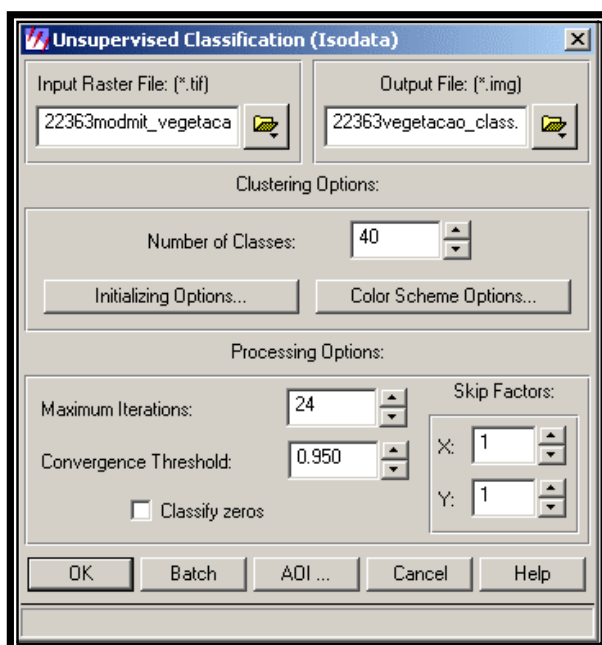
Unsupervised Classification (Isodata)

Input Raster File: (*.tif)
22363modmit_vegetaca

Output File: (*.img)
22363vegetacao_class.

Clustering Options:

Number of Classes: 40

Initializing Options...

Color Scheme Options...

Processing Options:

Maximum Iterations: 24

Convergence Threshold: 0.950

Classify zeros

Skip Factors:

X: 1

Y: 1

OK

Batch

AOI ...

Cancel

Help